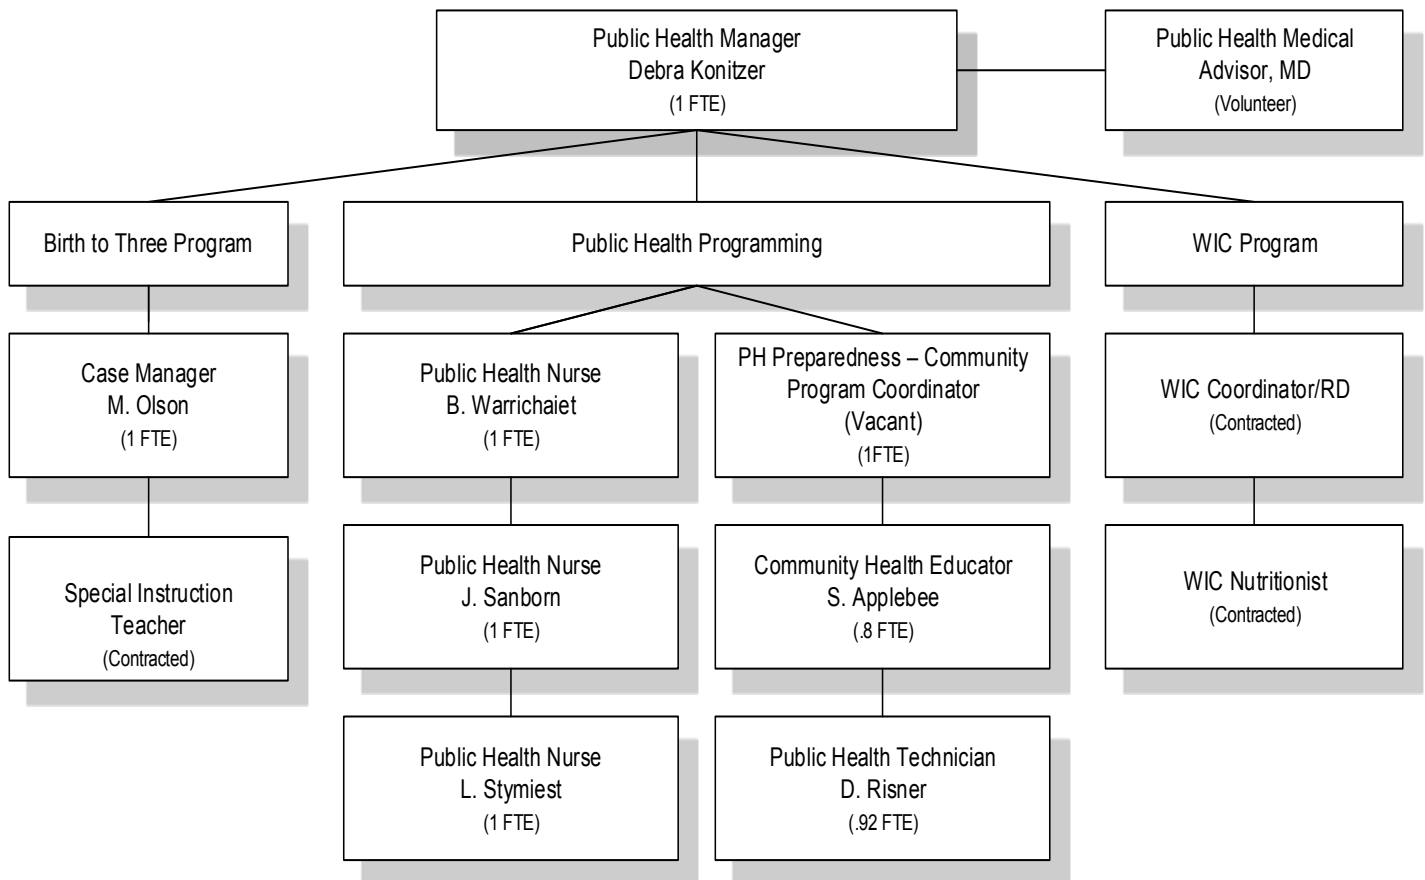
Public Health Manager
Debra Konitzer
(1 FTE)

Public Health Medical Advisor, MD
(Volunteer)

Birth to Three Program

Public Health Programming

WIC Program

Case Manager
M. Olson
(1 FTE)

Special Instruction Teacher
(Contracted)

Public Health Nurse
B. Warrichaiet
(1 FTE)

Public Health Nurse
J. Sanborn
(1 FTE)

Public Health Nurse
L. Stymiest
(1 FTE)

PH Preparedness – Community Program Coordinator
(Vacant)
(1FTE)

Community Health Educator
S. Applebee
(.8 FTE)

Public Health Technician
D. Risner
(.92 FTE)

WIC Coordinator/RD
(Contracted)

WIC Nutritionist
(Contracted)